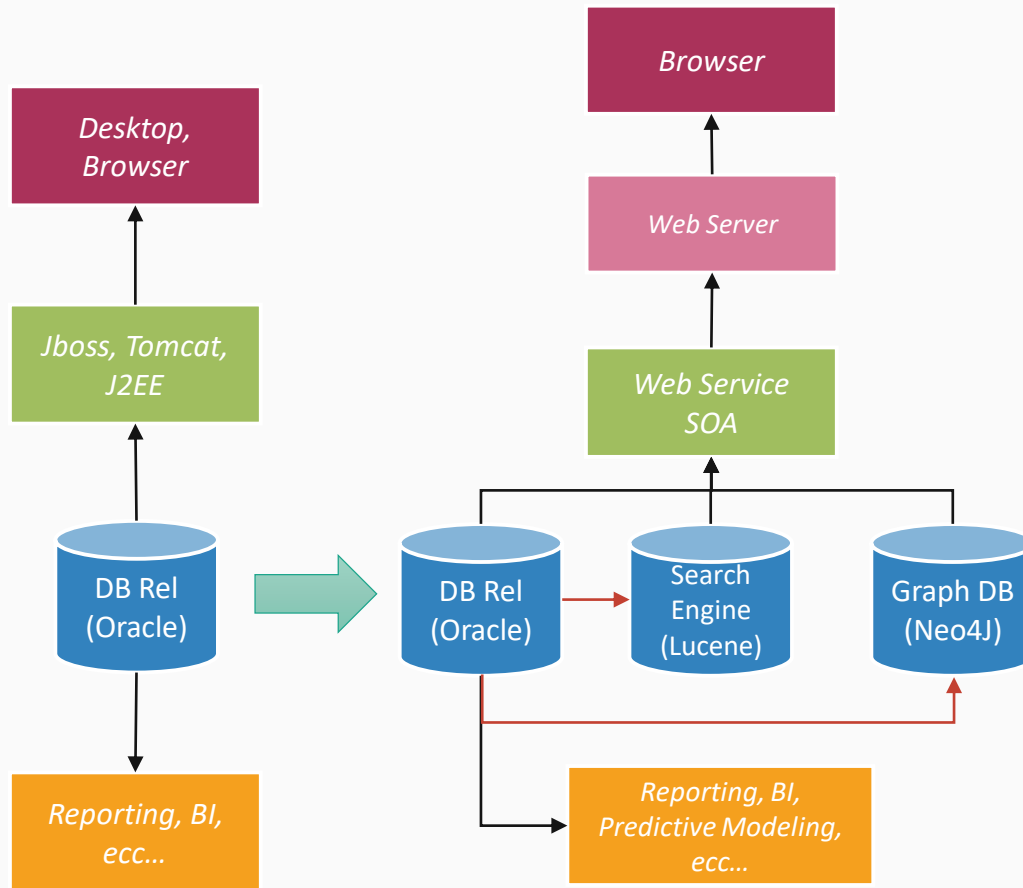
Desktop, Browser

Jboss, Tomcat, J2EE

DB Rel (Oracle)

Reporting, BI, ecc...

Browser

Web Server

Web Service SOA

DB Rel (Oracle)

Search Engine (Lucene)

Graph DB (Neo4J)

Reporting, BI, Predictive Modeling, ecc...